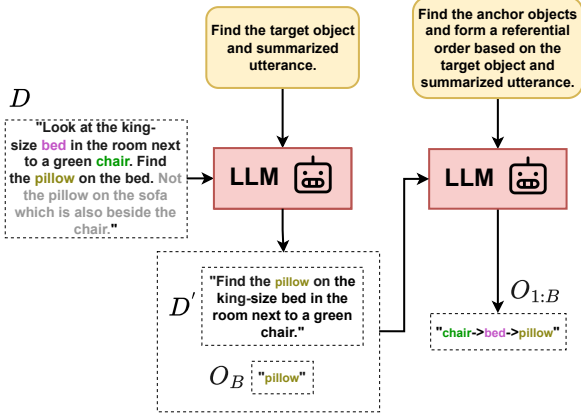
Find the target object and summarized utterance.

Find the anchor objects and form a referential order based on the target object and summarized utterance.

$D$

"Look at the king-size bed in the room next to a green chair. Find the pillow on the bed. Not the pillow on the sofa which is also beside the chair."

LLM

LLM

$D'$

"Find the pillow on the king-size bed in the room next to a green chair."

$O_B$

"pillow"

$O_{1:B}$

"chair->bed->pillow"